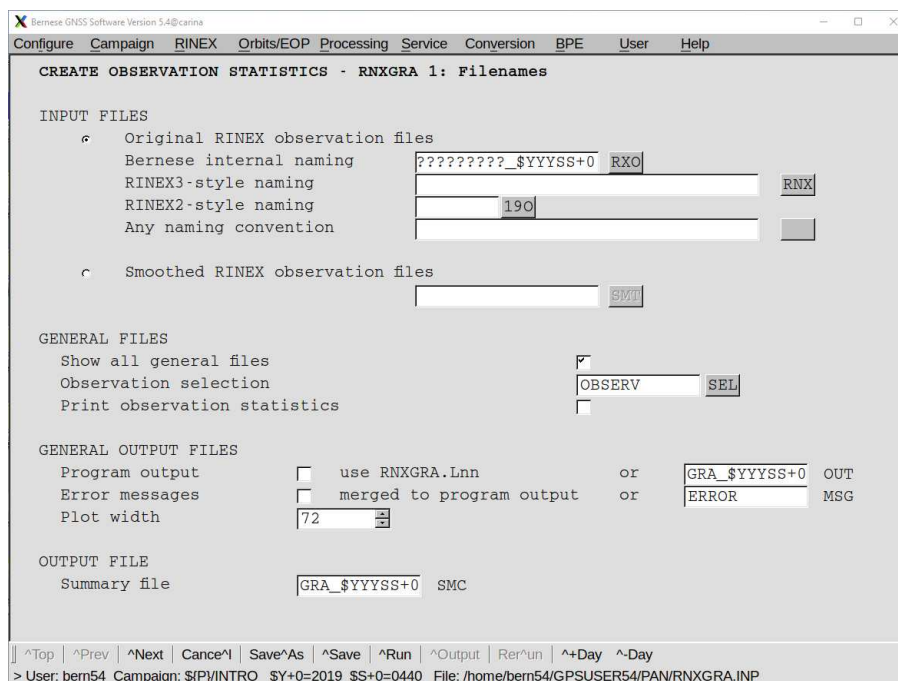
Bernese GNSS Software Version 5.4@carina

Configure Campaign RINEX Orbits/EOP Processing Service Conversion BPE User Help

CREATE OBSERVATION STATISTICS - RNXGRA 1: Filenames

INPUT FILES

Original RINEX observation files

Bernese internal naming ????????_$YYYSS+0 RXO

RINEX3-style naming RNX

RINEX2-style naming 19O

Any naming convention

Smoothed RINEX observation files

SMT

GENERAL FILES

Show all general files

Observation selection OBSERV SEL

Print observation statistics

GENERAL OUTPUT FILES

Program output use RNXGRA.Lnn or GRA_$YYYSS+0 OUT

Error messages merged to program output or ERROR MSG

Plot width 72

OUTPUT FILE

Summary file GRA_$YYYSS+0 SMC

^Top | ^Prev | ^Next | Cance^l | Save^As | ^Save | ^Run | ^Output | Rer^un | ^+Day ^-Day

> User: bern54 Campaign: ${P}/INTRO $Y+0=2019 $S+0=0440 File: /home/bern54/GPSUSER54/PAN/RNXGRA.INP